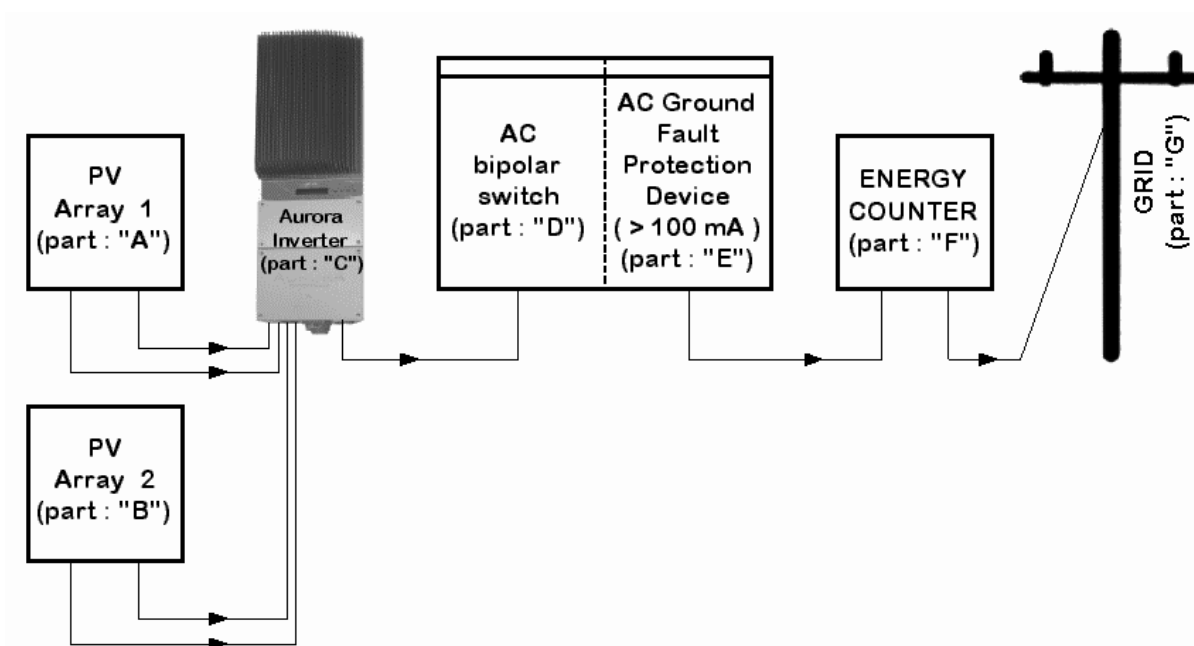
PV Array 1 (part : "A")

Aurora Inverter (part : "C")

AC bipolar switch (part : "D")

AC Ground Fault Protection Device ( > 100 mA ) (part : "E")

ENERGY COUNTER (part : "F")

GRID (part : "G")

PV Array 2 (part : "B")